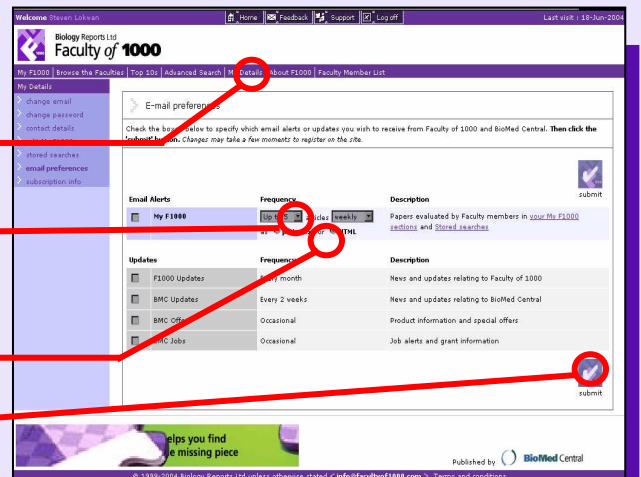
Welcome Steven Lokwan | Home | Feedback | Support | Log off | Last visit : 18-Jun-2004

Biology Reports Ltd
Faculty of 1000

My F1000 | Browse the Faculties | Top 10s | Advanced Search | My Details | About F1000 | Faculty Member List

My Details
change email
change password
contact details
stored searches
email preferences
subscription info

E-mail preferences

Check the boxes below to specify which email alerts or updates you wish to receive from Faculty of 1000 and BioMed Central. Then click the 'submit' button. Changes may take a few moments to register on the site.

submit

| Email Alerts | Frequency | Description |
|---|---|---|
| My F1000 | Up to 5 articles weekly as plain text or HTML | Papers evaluated by Faculty members in your My F1000 sections and Stored searches |

| Updates | Frequency | Description |
|---|---|---|
| F1000 Updates | Every month | News and updates relating to Faculty of 1000 |
| BMC Updates | Every 2 weeks | News and updates relating to BioMed Central |
| BMC Offers | Occasional | Product information and special offers |
| BMC Jobs | Occasional | Job alerts and grant information |

submit

elps you find
e missing piece

Published by BioMed Central

© 1999-2004 Biology Reports Ltd unless otherwise stated < info@facultyof1000.com > Terms and conditions